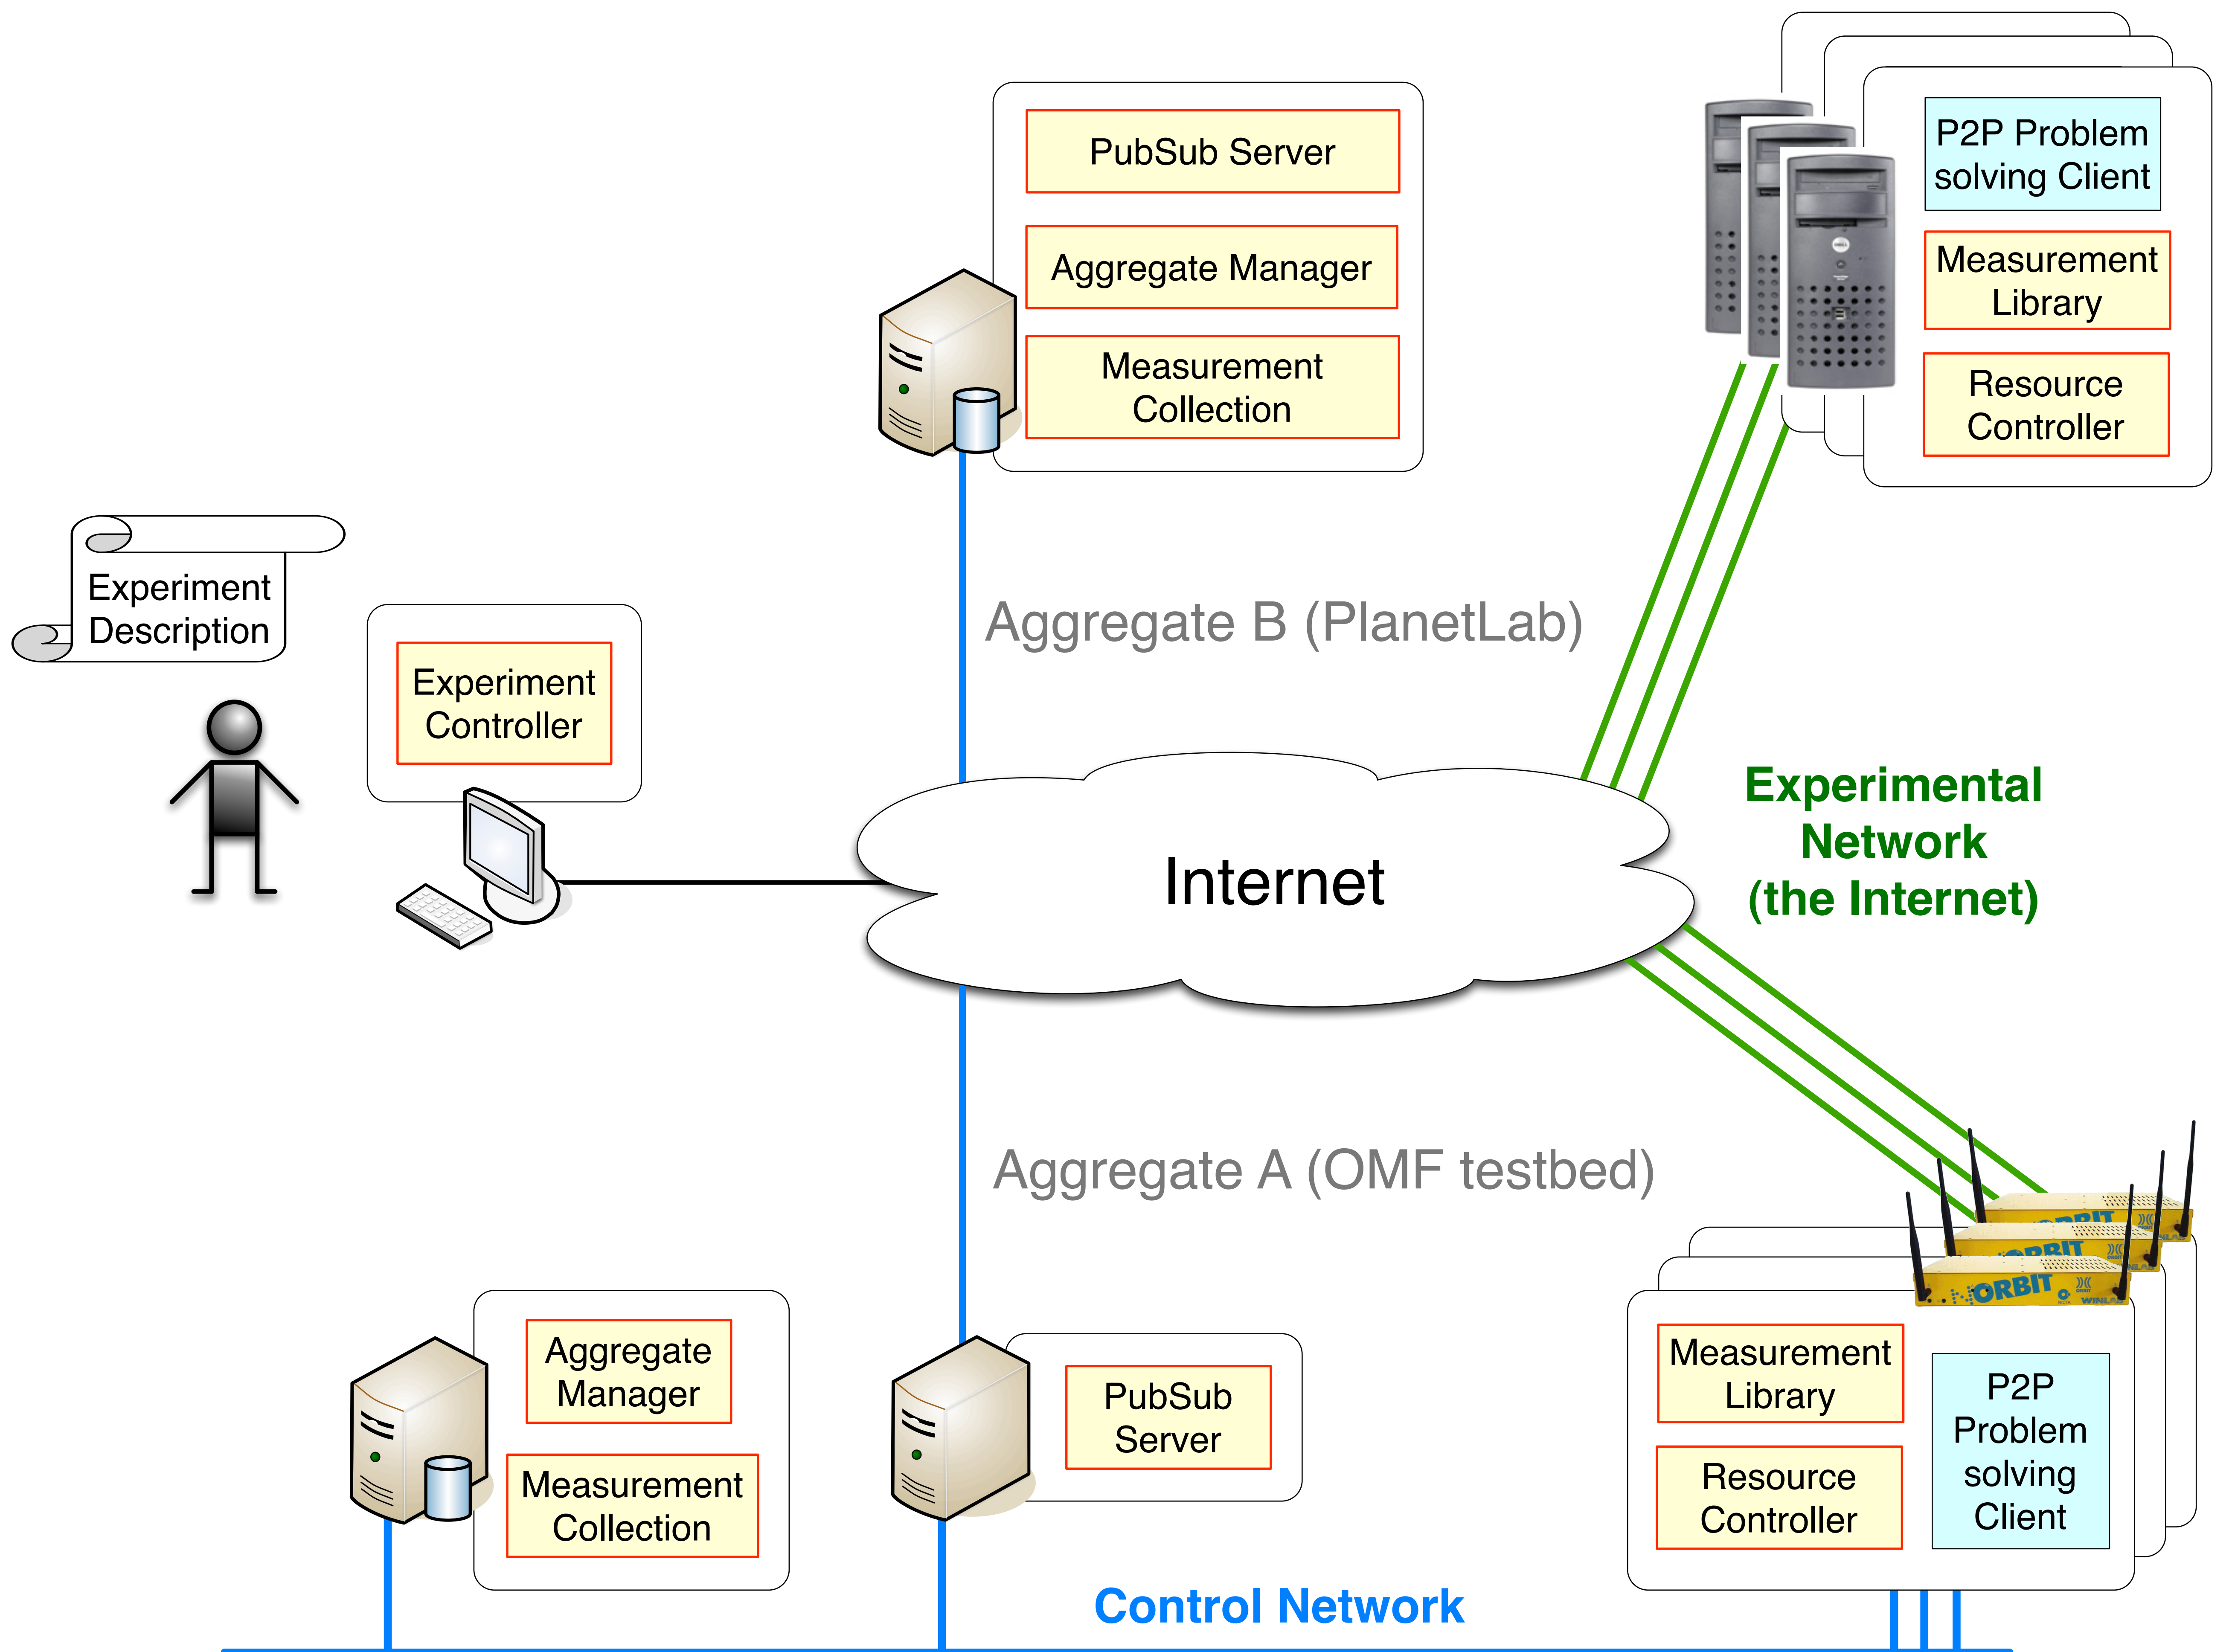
PubSub Server

Aggregate Manager

Measurement Collection

P2P Problem solving Client

Measurement Library

Resource Controller

Experiment Description

Experiment Controller

Aggregate B (PlanetLab)

Internet

Experimental Network (the Internet)

Aggregate A (OMF testbed)

ORBIT

ORBIT

ORBIT

Aggregate Manager

Measurement Collection

PubSub Server

Measurement Library

Resource Controller

P2P Problem solving Client

Control Network